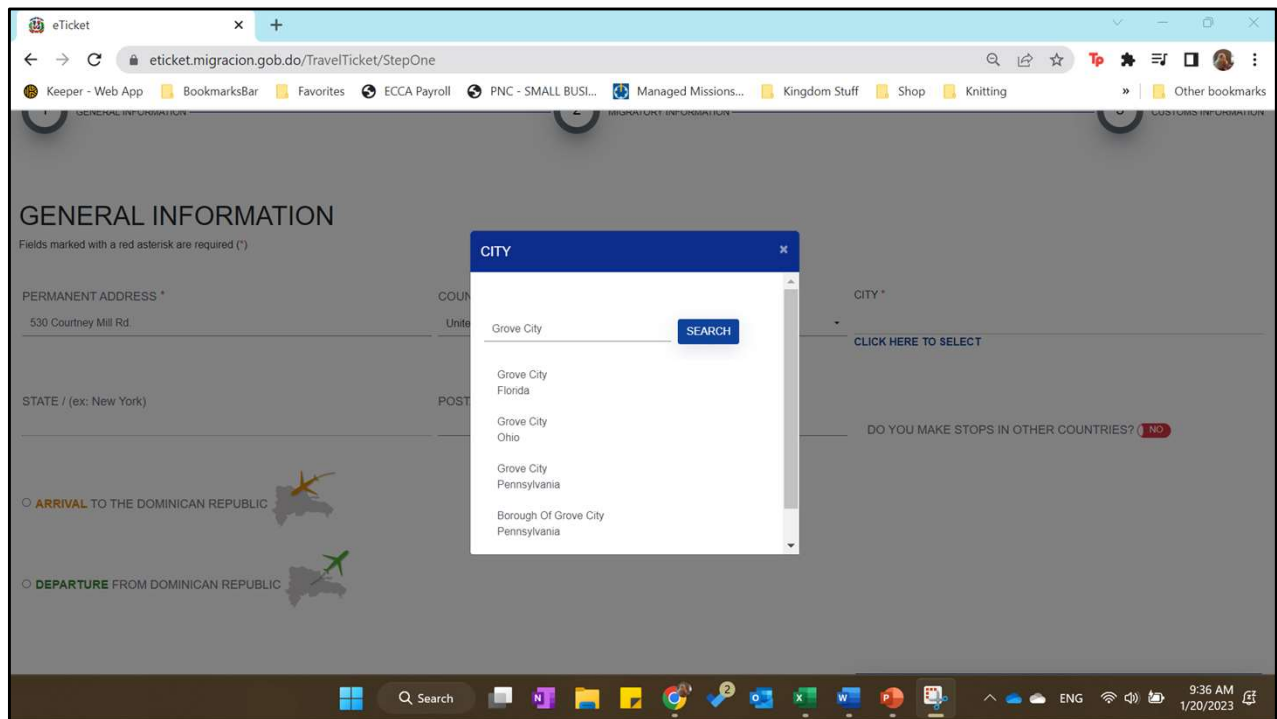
eTicket
eticket.migracion.gob.do/TravelTicket/StepOne
Keeper - Web App BookmarksBar Favorites ECCA Payroll PNC - SMALL BUSI... Managed Missions... Kingdom Stuff Shop Knitting » Other bookmarks

GENERAL INFORMATION
MIGRATORY INFORMATION
CUSTOMS INFORMATION

GENERAL INFORMATION
Fields marked with a red asterisk are required (*)

PERMANENT ADDRESS *
530 Courtney Mill Rd.
COUN
Unite
CITY *
CLICK HERE TO SELECT

STATE / (ex: New York)
POST

DO YOU MAKE STOPS IN OTHER COUNTRIES? NO

ARRIVAL TO THE DOMINICAN REPUBLIC

DEPARTURE FROM DOMINICAN REPUBLIC

CITY ×
Grove City
SEARCH
Grove City
Florida
Grove City
Ohio
Grove City
Pennsylvania
Borough Of Grove City
Pennsylvania

Search
ENG
9:36 AM
1/20/2023